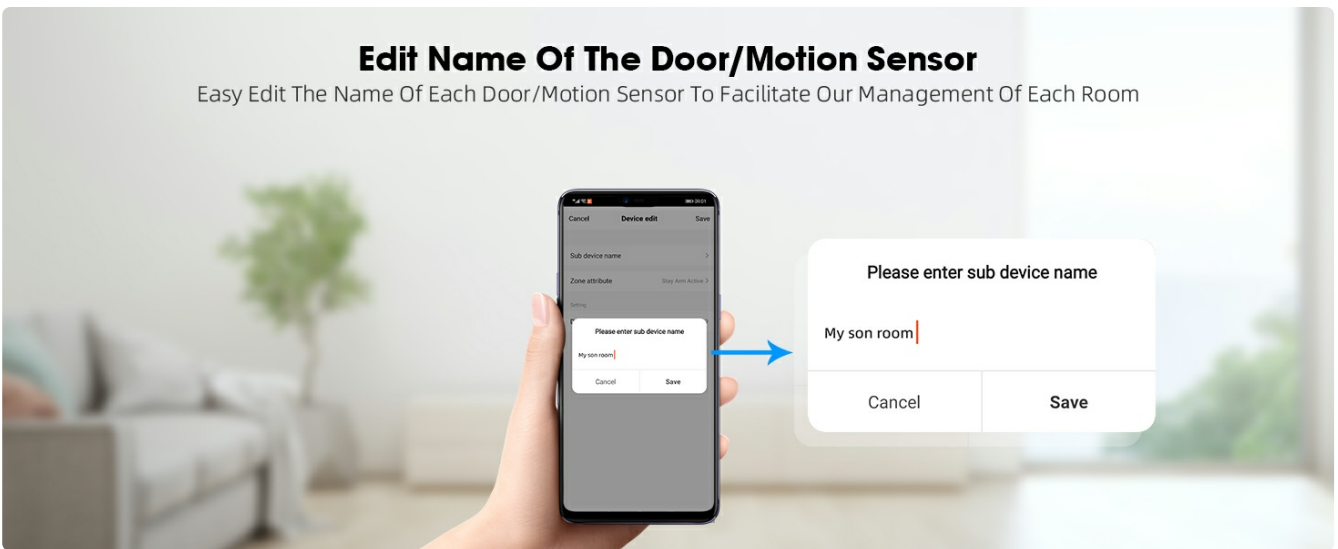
Edit Name Of The Door/Motion Sensor

Easy Edit The Name Of Each Door/Motion Sensor To Facilitate Our Management Of Each Room

Cancel Device edit Save

Sub device name

Zone attribute Stay Arm Active

Setting

Please enter sub device name

My son room

Cancel Save

Please enter sub device name

My son room

Cancel Save